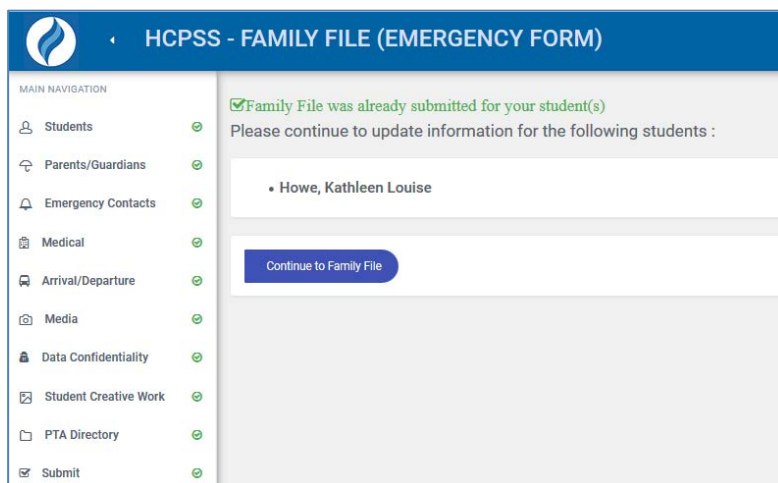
HCPSS - FAMILY FILE (EMERGENCY FORM)

MAIN NAVIGATION

Students

Parents/Guardians

Emergency Contacts

Medical

Arrival/Departure

Media

Data Confidentiality

Student Creative Work

PTA Directory

Submit

Family File was already submitted for your student(s)
Please continue to update information for the following students :

• Howe, Kathleen Louise

Continue to Family File